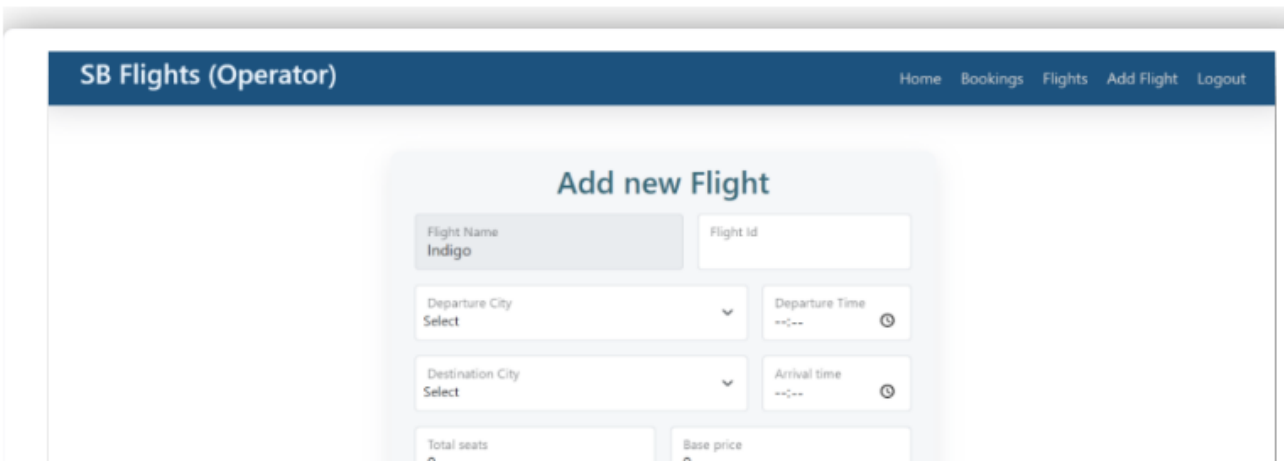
SB Flights (Operator)

Home Bookings Flights Add Flight Logout

Add new Flight

Flight Name
Indigo

Flight Id

Departure City
Select

Departure Time
--:--

Destination City
Select

Arrival time
--:--

Total seats
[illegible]

Base price
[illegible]